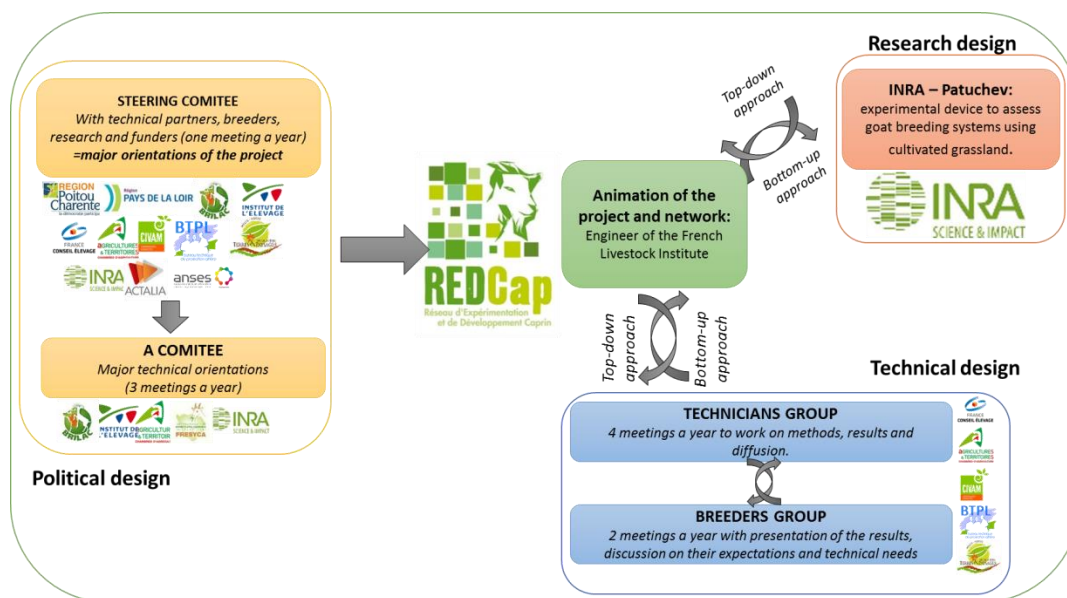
STEERING COMITEE
With technical partners, breeders, research and funders (one meeting a year)
=major orientations of the project

REGION Poitou Charente
Région PAYS DE LA LOIR
BRILAC
INSTITUT DE L'ÉLEVAGE
FRANCE CONSEIL ÉLEVAGE
AGRICULTURES & TERRITOIRES
CIVAM
BTPL
INRA SCIENCE & IMPACT
ACTALIA
anses

A COMITEE
Major technical orientations
(3 meetings a year)

BRILAC
INSTITUT DE L'ÉLEVAGE
AGRICULTURES & TERRITOIRES
FRESYCA
INRA SCIENCE & IMPACT

Political design

REDCap
Réseau d'Expérimentation et de Développement Caprin

Animation of the project and network:
Engineer of the French Livestock Institute

Top-down approach
Bottom-up approach

Research design
INRA – Patuchev:
experimental device to assess goat breeding systems using cultivated grassland.
INRA SCIENCE & IMPACT

Top-down approach
Bottom-up approach

Technical design
TECHNICIANS GROUP
4 meetings a year to work on methods, results and diffusion.

BREEDERS GROUP
2 meetings a year with presentation of the results, discussion on their expectations and technical needs

FRANCE CONSEIL ÉLEVAGE
AGRICULTURES & TERRITOIRES
CIVAM
BTPL